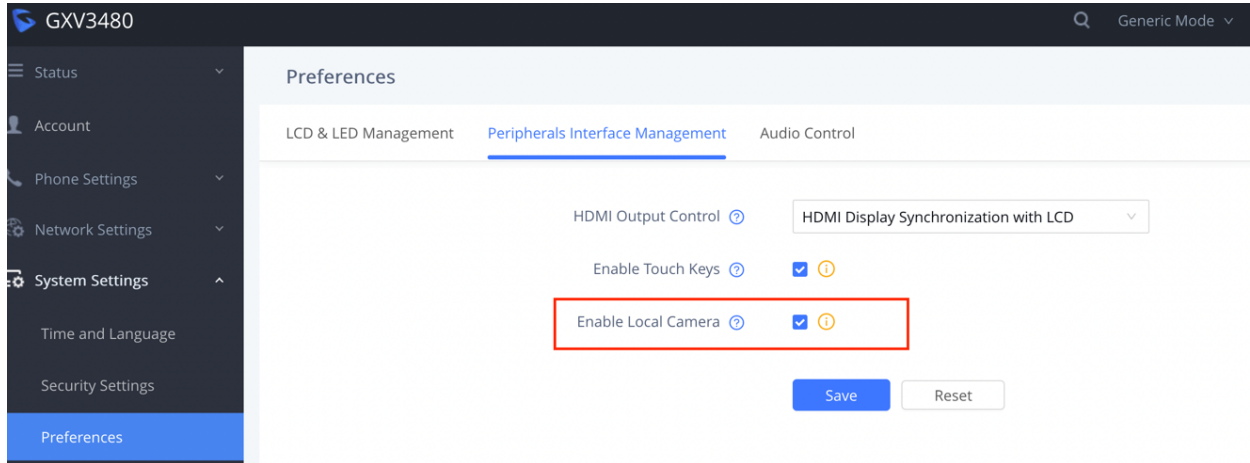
GXV3480

Generic Mode

Status

Account

Phone Settings

Network Settings

System Settings

Time and Language

Security Settings

Preferences

Preferences

LCD & LED Management

Peripherals Interface Management

Audio Control

HDMI Output Control

HDMI Display Synchronization with LCD

Enable Touch Keys

Enable Local Camera

Save

Reset